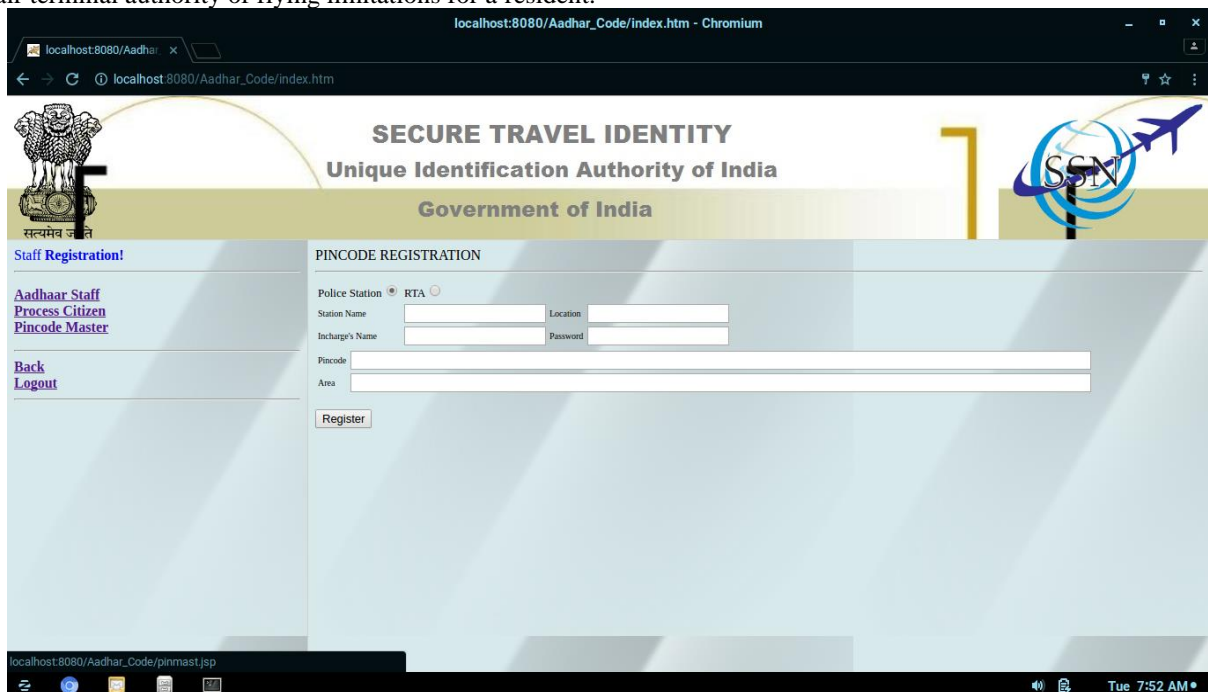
air terminal authority or flying limitations for a resident.

localhost:8080/Aadhar_Code/index.htm - Chromium

localhost:8080/Aadhar ×

localhost:8080/Aadhar_Code/index.htm

सत्यमेव जयते

SECURE TRAVEL IDENTITY

Unique Identification Authority of India

Government of India

SSN

Staff Registration!

Aadhaar Staff
Process Citizen
Pincode Master

Back
Logout

PINCODE REGISTRATION

Police Station RTA

Station Name

Location

Incharge's Name

Password

Pincode

Area

Register

localhost:8080/Aadhar_Code/pinmast.jsp

Tue 7:52 AM